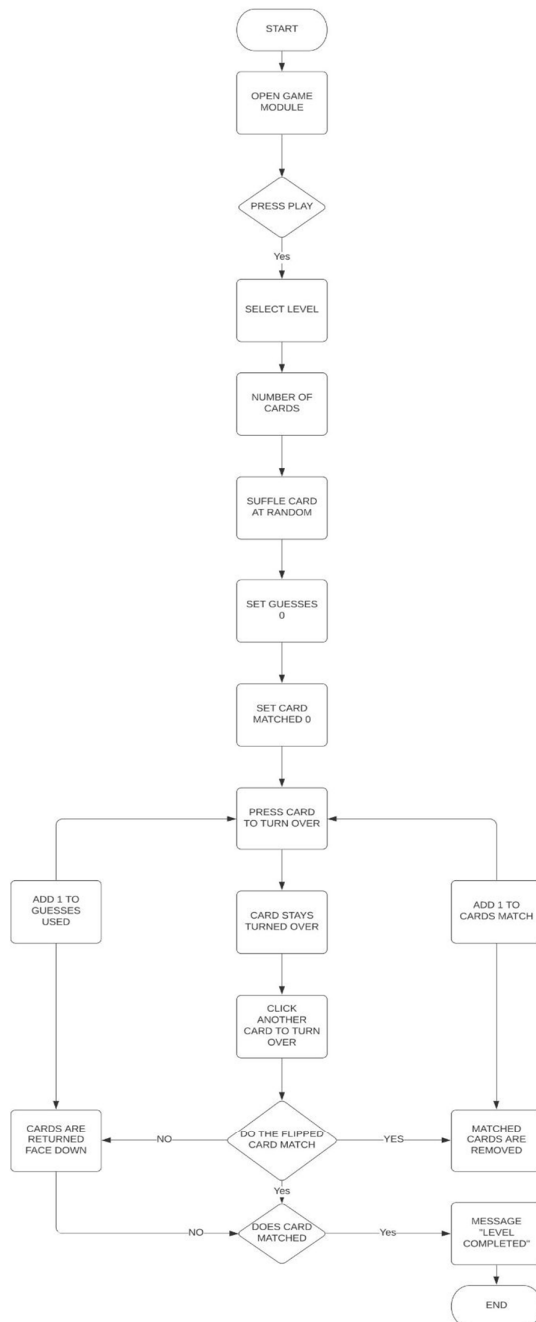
START

OPEN GAME MODULE

PRESS PLAY

Yes

SELECT LEVEL

NUMBER OF CARDS

SUFFLE CARD AT RANDOM

SET GUESSES 0

SET CARD MATCHED 0

PRESS CARD TO TURN OVER

ADD 1 TO GUESSES USED

CARD STAYS TURNED OVER

ADD 1 TO CARDS MATCH

CLICK ANOTHER CARD TO TURN OVER

CARDS ARE RETURNED FACE DOWN

NO

DO THE FLIPPED CARD MATCH

YES

MATCHED CARDS ARE REMOVED

Yes

NO

DOES CARD MATCHED

Yes

MESSAGE "LEVEL COMPLETED"

END